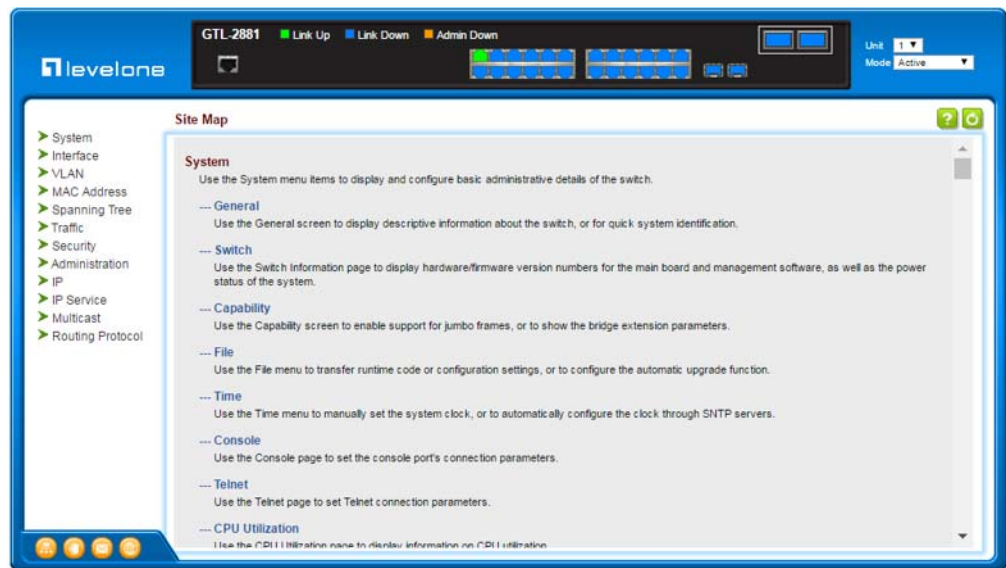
levelone

GTL-2881 Link Up Link Down Admin Down

Unit 1
Mode Active

System
Interface
VLAN
MAC Address
Spanning Tree
Traffic
Security
Administration
IP
IP Service
Multicast
Routing Protocol

Site Map

System
Use the System menu items to display and configure basic administrative details of the switch.

--- General
Use the General screen to display descriptive information about the switch, or for quick system identification.

--- Switch
Use the Switch Information page to display hardware/firmware version numbers for the main board and management software, as well as the power status of the system.

--- Capability
Use the Capability screen to enable support for jumbo frames, or to show the bridge extension parameters.

--- File
Use the File menu to transfer runtime code or configuration settings, or to configure the automatic upgrade function.

--- Time
Use the Time menu to manually set the system clock, or to automatically configure the clock through SNTP servers.

--- Console
Use the Console page to set the console port's connection parameters.

--- Telnet
Use the Telnet page to set Telnet connection parameters.

--- CPU Utilization
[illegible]